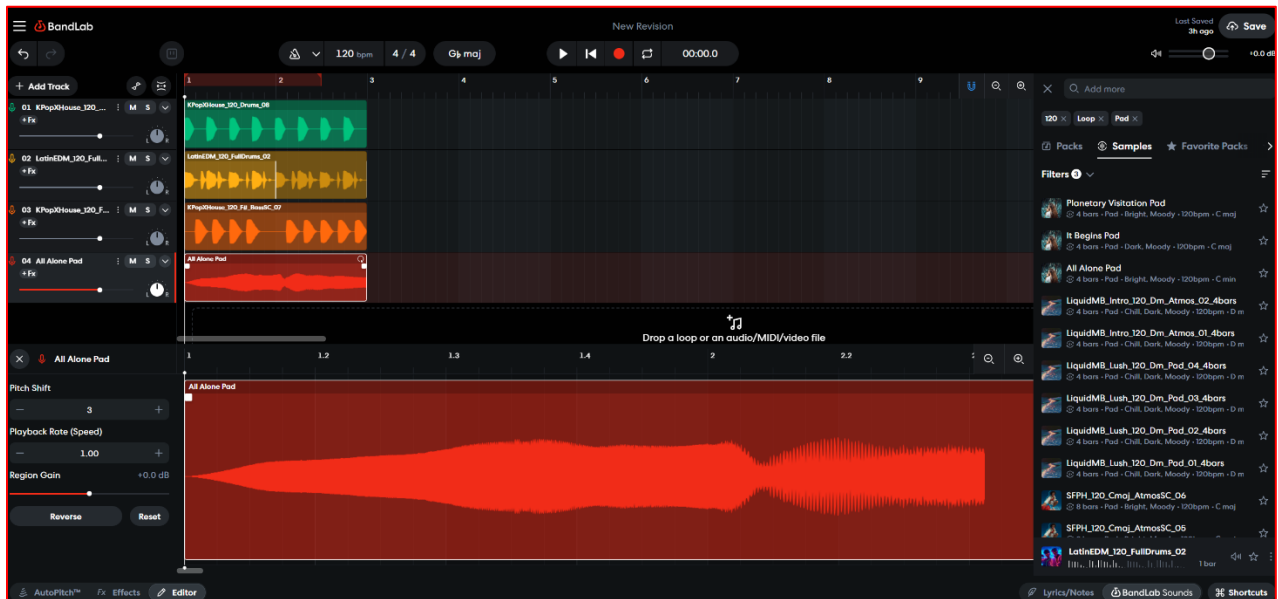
BandLab
New Revision
Last Saved
3h ago
Save
120 bpm 4 / 4 G♭ maj
00:00.0
+0.0 dB
+ Add Track
01 KPopXHouse_120_...
M S
+ Fx
02 LatinEDM_120_Full...
M S
+ Fx
03 KPopXHouse_120_F...
M S
+ Fx
04 All Alone Pad
M S
+ Fx
1 2 3 4 5 6 7 8 9
KPopXHouse_120_Drums_08
LatinEDM_120_FullDrums_02
KPopXHouse_120_Fd_BassSC_07
All Alone Pad
Drop a loop or an audio/MIDI/video file
Add more
120 × Loop × Pad ×
Packs Samples Favorite Packs
Filters 3
Planetary Visitation Pad
4 bars • Pad • Bright, Moody • 120bpm • C maj
It Begins Pad
4 bars • Pad • Dark, Moody • 120bpm • C maj
All Alone Pad
4 bars • Pad • Bright, Moody • 120bpm • C min
LiquidMB_Intro_120_Dm_Atmos_02_4bars
4 bars • Pad • Chill, Dark, Moody • 120bpm • D m
LiquidMB_Intro_120_Dm_Atmos_01_4bars
4 bars • Pad • Chill, Dark, Moody • 120bpm • D m
LiquidMB_Lush_120_Dm_Pad_04_4bars
4 bars • Pad • Chill, Dark, Moody • 120bpm • D m
LiquidMB_Lush_120_Dm_Pad_03_4bars
4 bars • Pad • Chill, Dark, Moody • 120bpm • D m
LiquidMB_Lush_120_Dm_Pad_02_4bars
4 bars • Pad • Chill, Dark, Moody • 120bpm • D m
LiquidMB_Lush_120_Dm_Pad_01_4bars
4 bars • Pad • Chill, Dark, Moody • 120bpm • D m
SFPH_120_Cmaj_AtmosSC_06
8 bars • Pad • Bright, Moody • 120bpm • C maj
SFPH_120_Cmaj_AtmosSC_05
LatinEDM_120_FullDrums_02
1 bar
All Alone Pad
1 1.2 1.3 1.4 2 2.2
Pitch Shift
3
Playback Rate (Speed)
1.00
Region Gain
+0.0 dB
Reverse
Reset
All Alone Pad
AutoPitch™
Effects
Editor
Lyrics/Notes
BandLab Sounds
Shortcuts